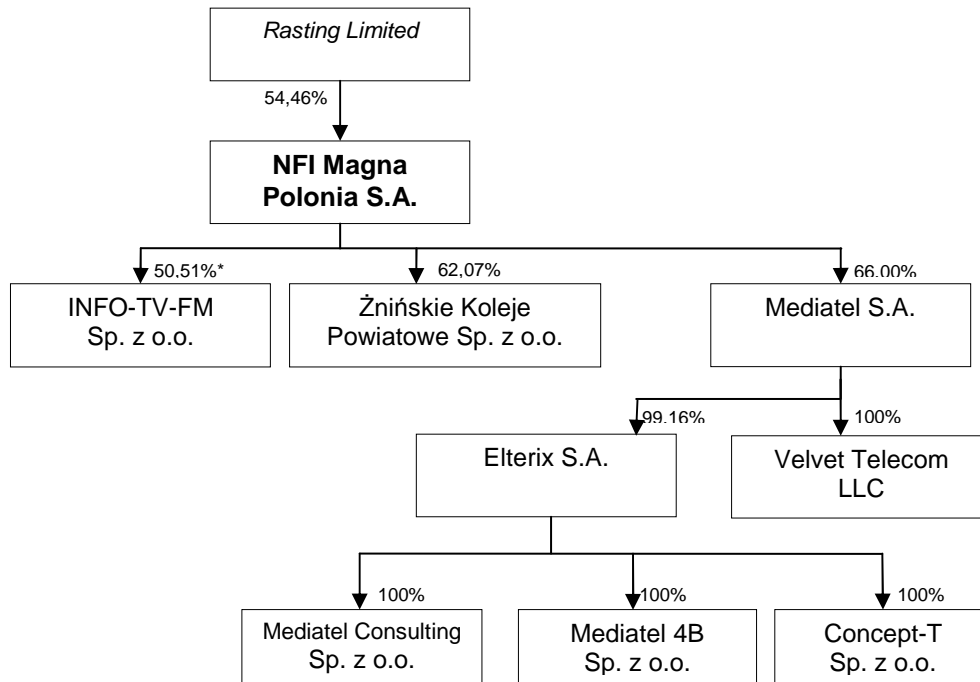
Rasting Limited

54,46%

NFI Magna Polonia S.A.

50,51%*

INFO-TV-FM Sp. z o.o.

62,07%

Żnińskie Koleje Powiatowe Sp. z o.o.

66,00%

Mediatel S.A.

99,16%

Elterix S.A.

100%

Velvet Telecom LLC

100%

Mediatel Consulting Sp. z o.o.

100%

Mediatel 4B Sp. z o.o.

100%

Concept-T Sp. z o.o.